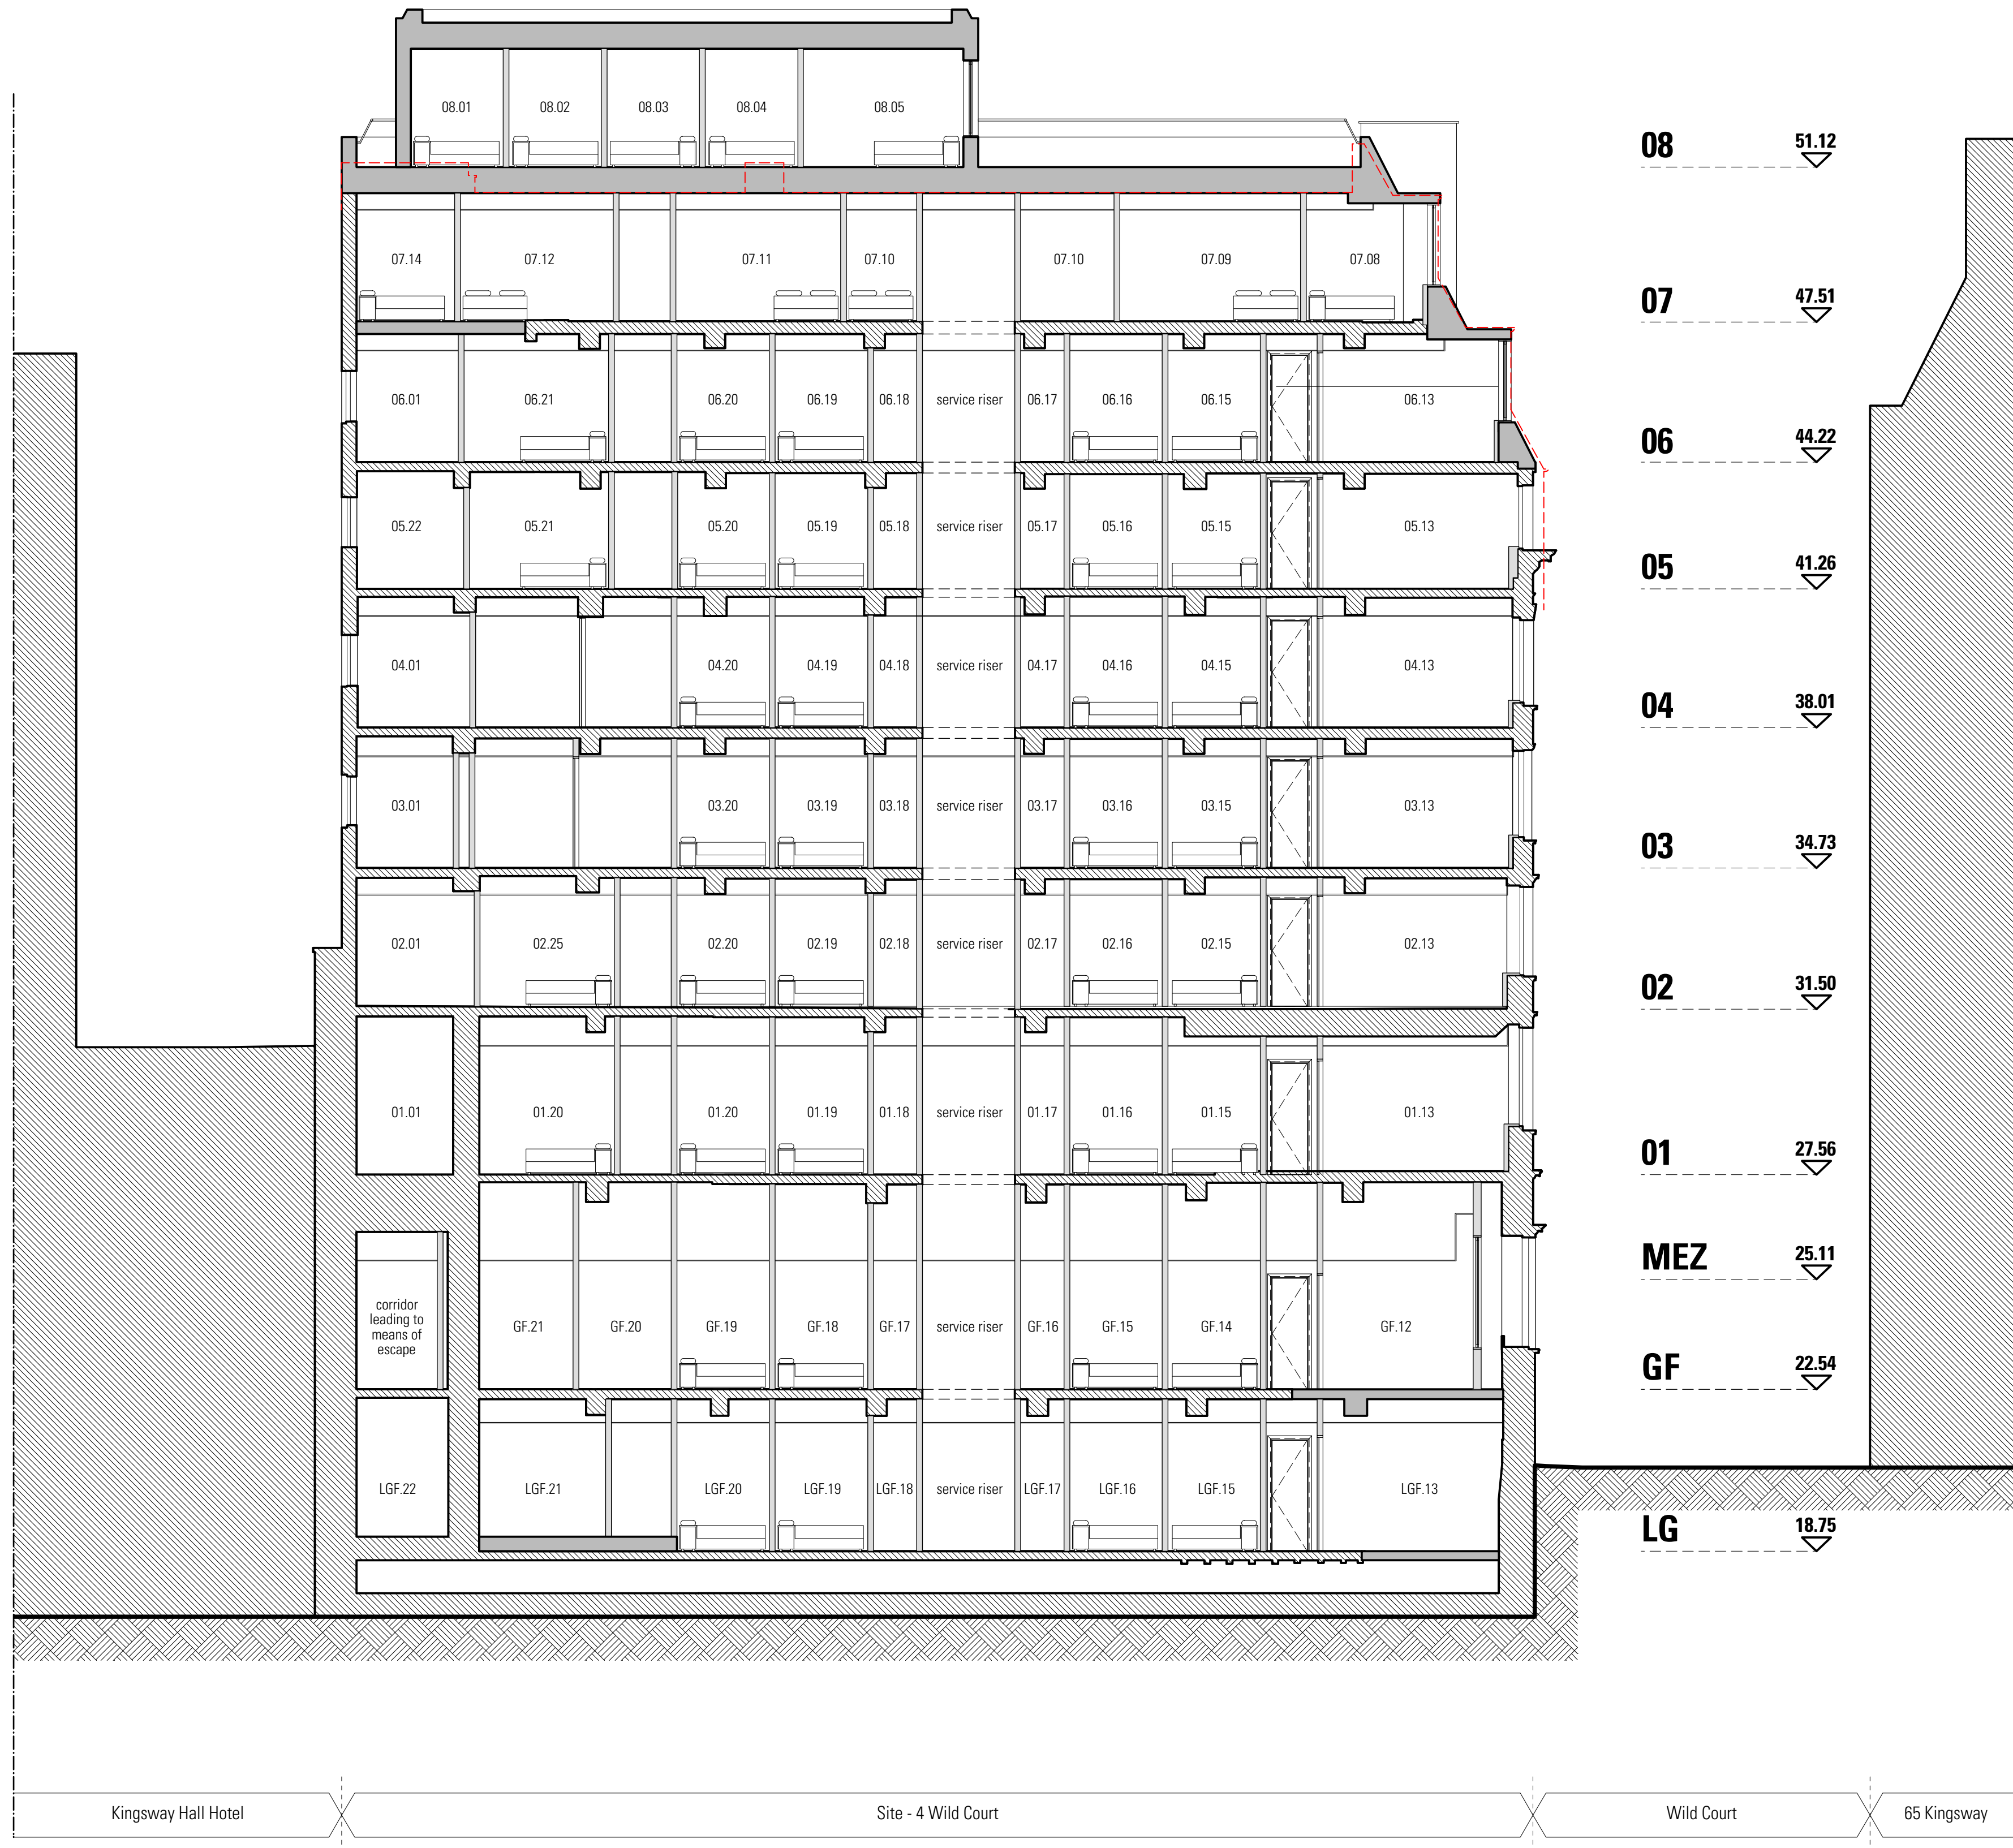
08.01 08.02 08.03 08.04 08.05

08 51.12

07.14 07.12 07.11 07.10 07.10 07.09 07.08

07 47.51

06.01 06.21 06.20 06.19 06.18 service riser 06.17 06.16 06.15 06.13

06 44.22

05.22 05.21 05.20 05.19 05.18 service riser 05.17 05.16 05.15 05.13

05 41.26

04.01 04.20 04.19 04.18 service riser 04.17 04.16 04.15 04.13

04 38.01

03.01 03.20 03.19 03.18 service riser 03.17 03.16 03.15 03.13

03 34.73

02.01 02.25 02.20 02.19 02.18 service riser 02.17 02.16 02.15 02.13

02 31.50

01.01 01.20 01.20 01.19 01.18 service riser 01.17 01.16 01.15 01.13

01 27.56

MEZ 25.11

corridor leading to means of escape GF.21 GF.20 GF.19 GF.18 GF.17 service riser GF.16 GF.15 GF.14 GF.12

GF 22.54

LGF.22 LGF.21 LGF.20 LGF.19 LGF.18 service riser LGF.17 LGF.16 LGF.15 LGF.13

LG 18.75

Kingsway Hall Hotel | Site - 4 Wild Court | Wild Court | 65 Kingsway